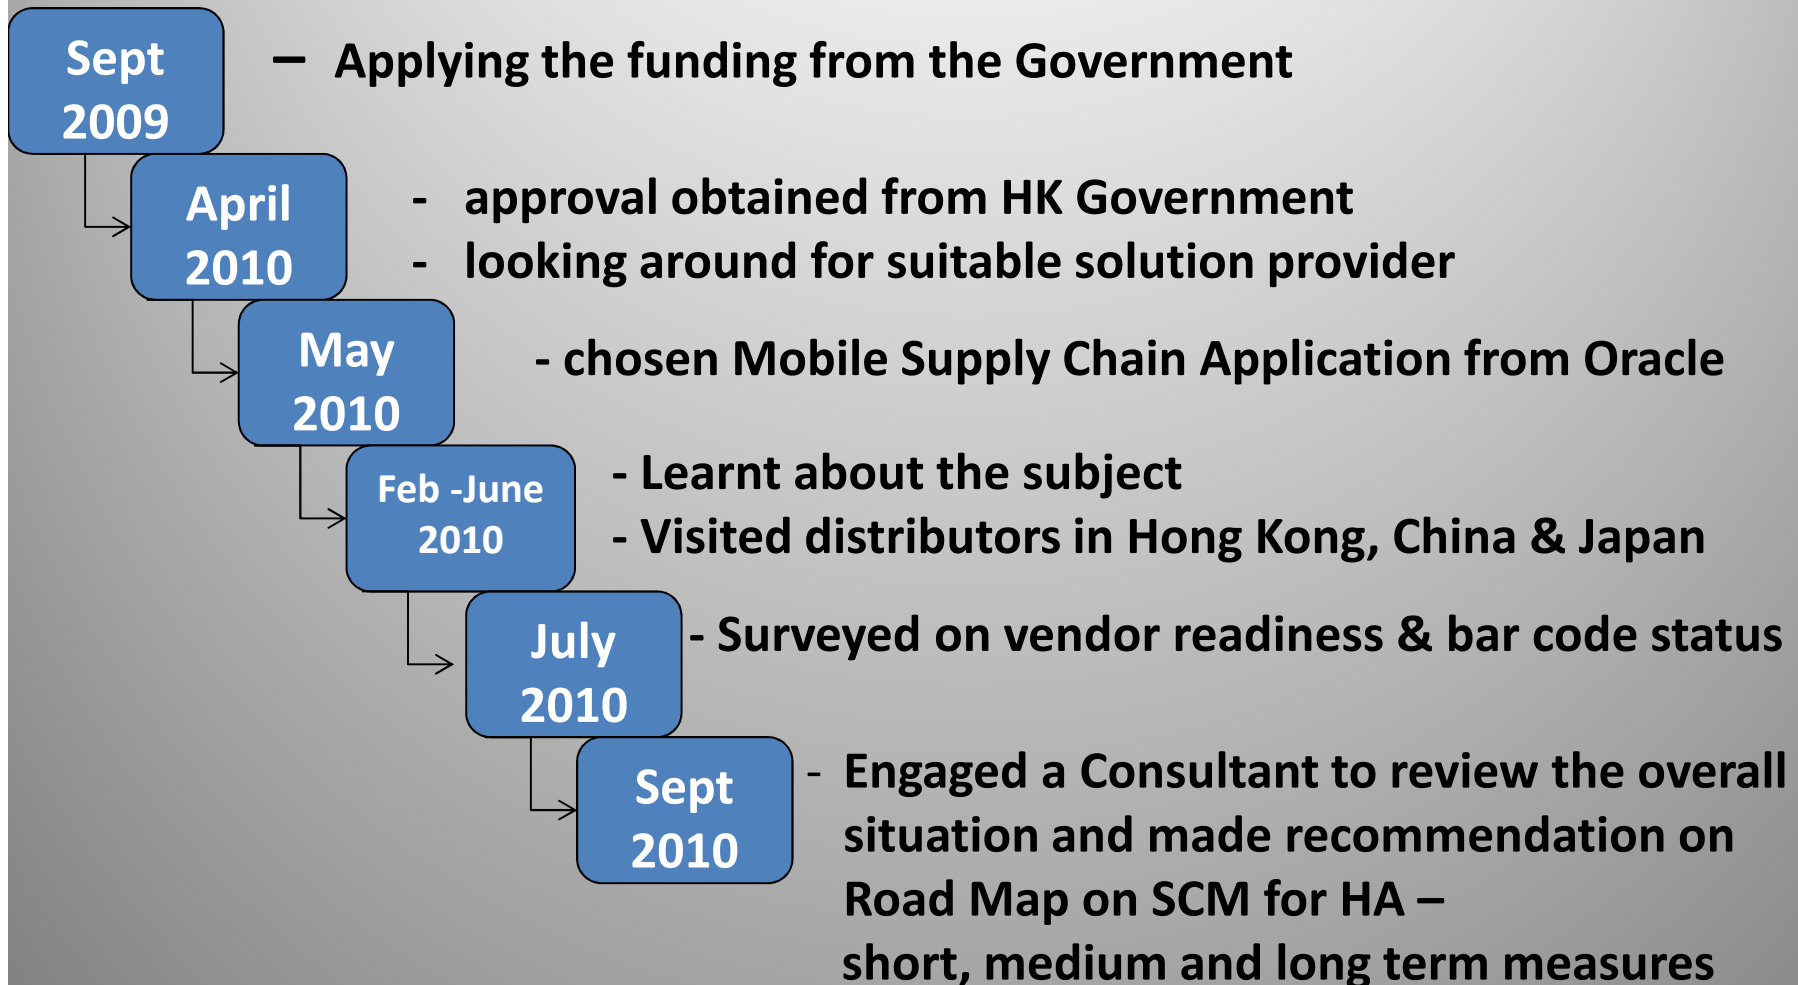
Sept 2009

– Applying the funding from the Government

April 2010

- approval obtained from HK Government
- looking around for suitable solution provider

May 2010

- chosen Mobile Supply Chain Application from Oracle

Feb -June 2010

- Learnt about the subject
- Visited distributors in Hong Kong, China & Japan

July 2010

- Surveyed on vendor readiness & bar code status

Sept 2010

- Engaged a Consultant to review the overall situation and made recommendation on Road Map on SCM for HA – short, medium and long term measures